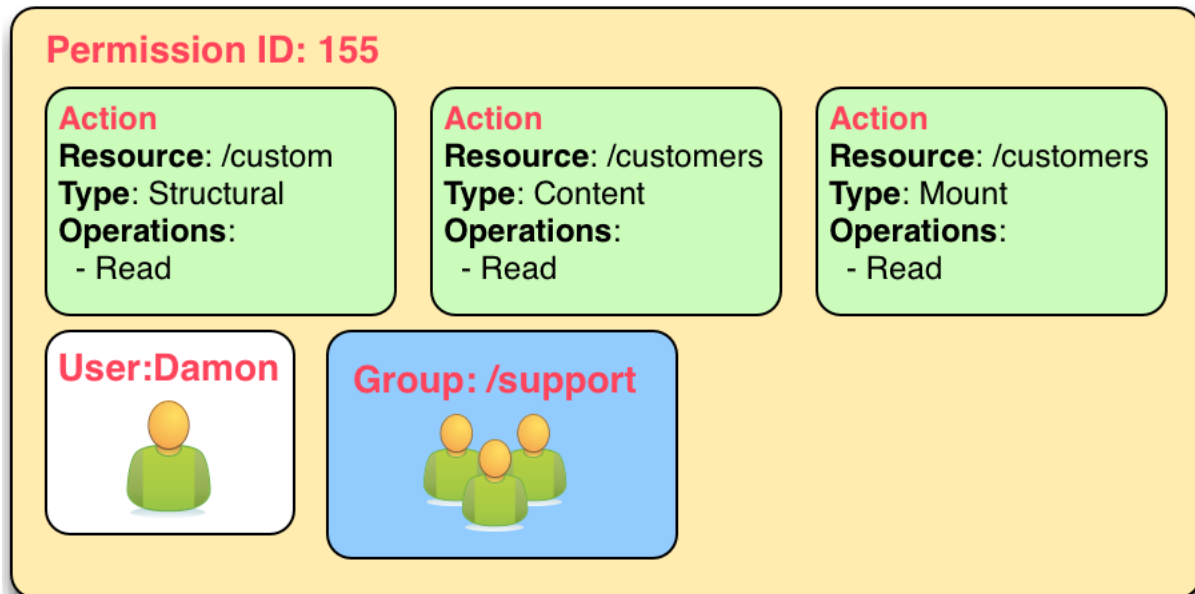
Permission ID: 155

Action
Resource: /custom
Type: Structural
Operations:
- Read

Action
Resource: /customers
Type: Content
Operations:
- Read

Action
Resource: /customers
Type: Mount
Operations:
- Read

User:Damon

Group: /support